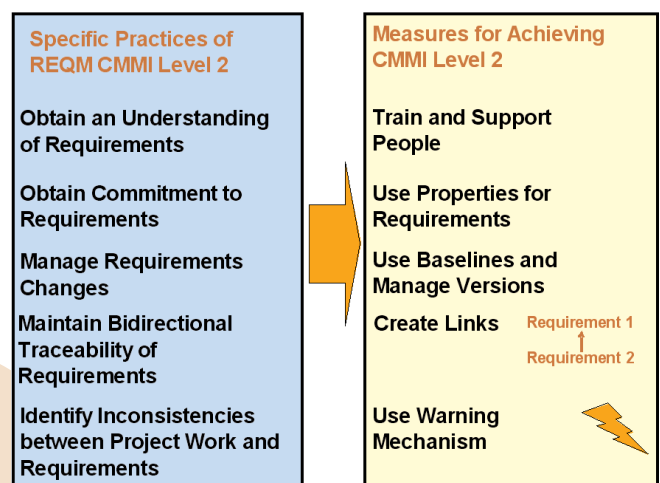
Specific Practices of REQM CMMI Level 2

Obtain an Understanding of Requirements

Obtain Commitment to Requirements

Manage Requirements Changes

Maintain Bidirectional Traceability of Requirements

Identify Inconsistencies between Project Work and Requirements

Measures for Achieving CMMI Level 2

Train and Support People

Use Properties for Requirements

Use Baselines and Manage Versions

Create Links

Requirement 1

Requirement 2

Use Warning Mechanism